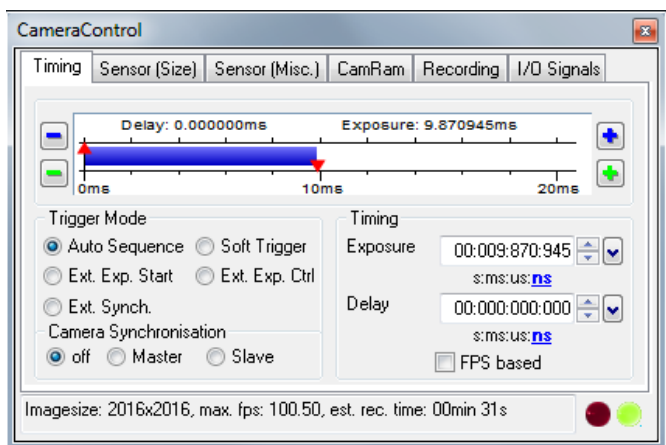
CameraControl

Timing | Sensor (Size) | Sensor (Misc.) | CamRam | Recording | I/O Signals

Delay: 0.000000ms Exposure: 9.870945ms

0ms 10ms 20ms

Trigger Mode
Auto Sequence
Soft Trigger
Ext. Exp. Start
Ext. Exp. Ctrl
Ext. Synch.

Camera Synchronisation
off
Master
Slave

Timing
Exposure 00:009:870:945
s:ms:us:ns
Delay 00:000:000:000
s:ms:us:ns
FPS based

Imagesize: 2016x2016, max. fps: 100.50, est. rec. time: 00min 31s